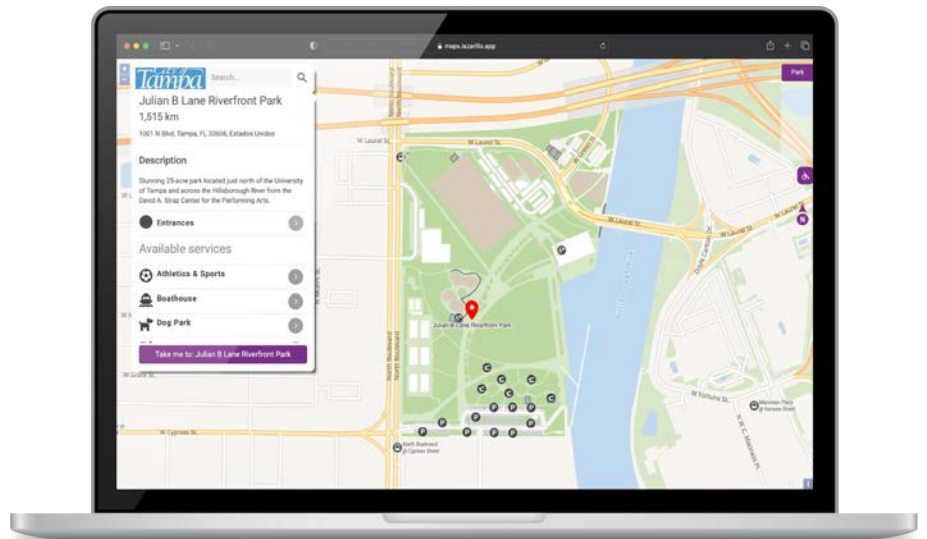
maps.lazarillo.app

City of Tampa

Search...

Park

Julian B Lane Riverfront Park

1,515 km

1001 N Blvd, Tampa, FL 33606, Estados Unidos

Description

Stunning 25-acre park located just north of the University of Tampa and across the Hillsborough River from the David A. Straz Center for the Performing Arts.

Entrances

Available services

Athletics & Sports

Boathouse

Dog Park

Take me to: Julian B Lane Riverfront Park

W Laurel St

W Laurel St

W Laurel St

North Boulevard

North Boulevard

Julian B Lane Riverfront Park

Hillsborough River

W Grace St

W Cypress St

North Boulevard & W Cypress Street

W Fortune St

Marmion Place & W Fortune Street

N W C Mac Innes Pl

Doyle Carlton Dr

N